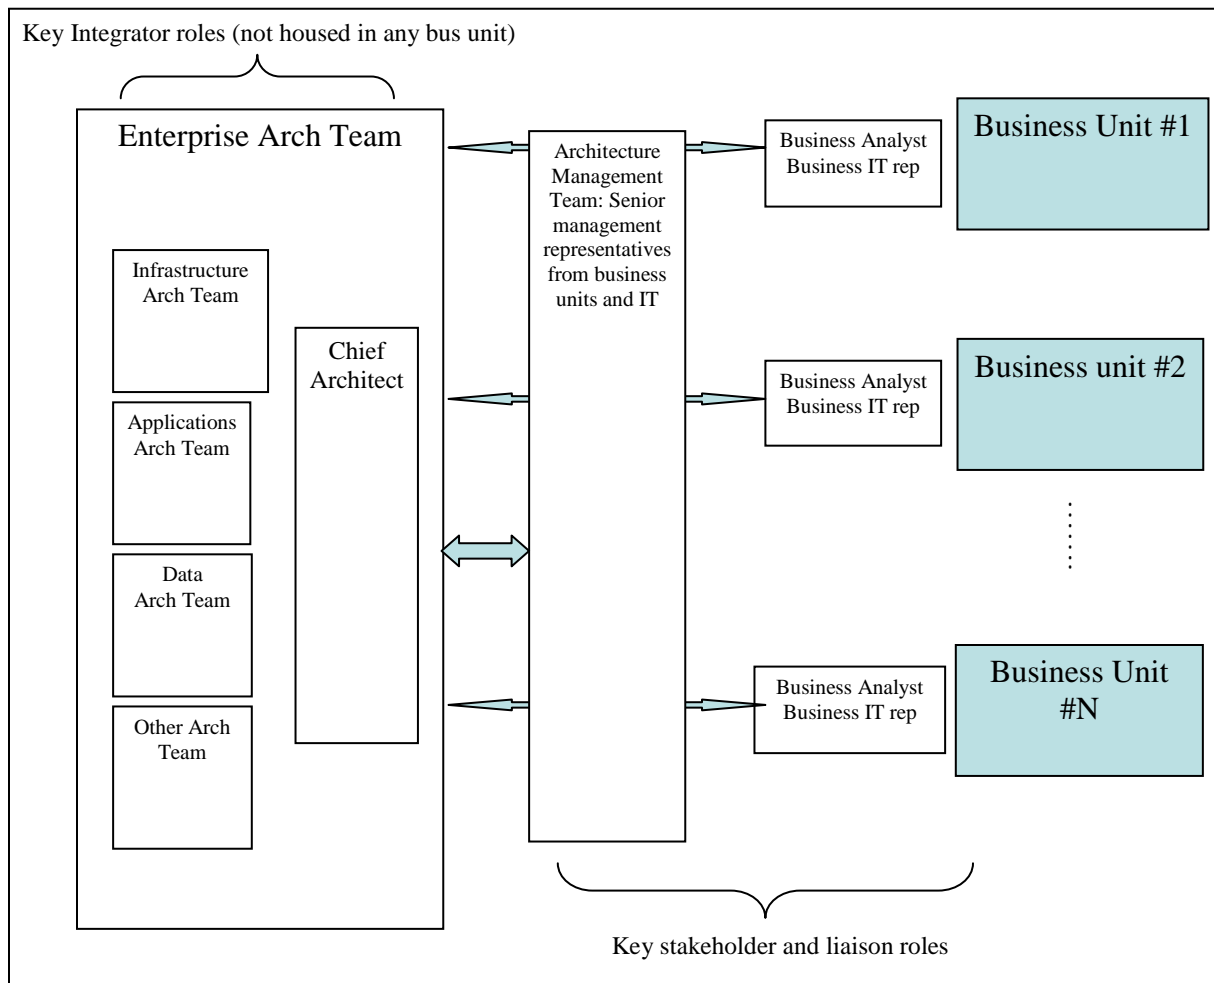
Key Integrator roles (not housed in any bus unit)

Enterprise Arch Team

Infrastructure Arch Team

Applications Arch Team

Data Arch Team

Other Arch Team

Chief Architect

Architecture Management Team: Senior management representatives from business units and IT

Business Analyst Business IT rep

Business Unit #1

Business Analyst Business IT rep

Business unit #2

Business Analyst Business IT rep

Business Unit #N

Key stakeholder and liaison roles